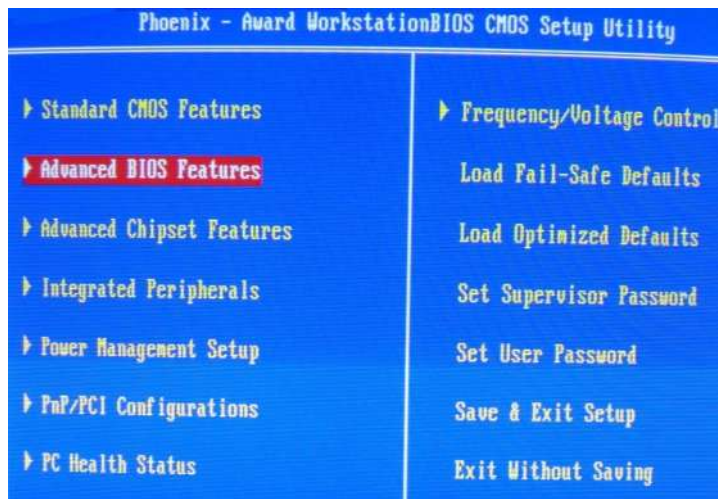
Phoenix - Award WorkstationBIOS CMOS Setup Utility

▶ Standard CMOS Features

▶ Advanced BIOS Features

▶ Advanced Chipset Features

▶ Integrated Peripherals

▶ Power Management Setup

▶ PnP/PCI Configurations

▶ PC Health Status

▶ Frequency/Voltage Control

Load Fail-Safe Defaults

Load Optimized Defaults

Set Supervisor Password

Set User Password

Save & Exit Setup

Exit Without Saving